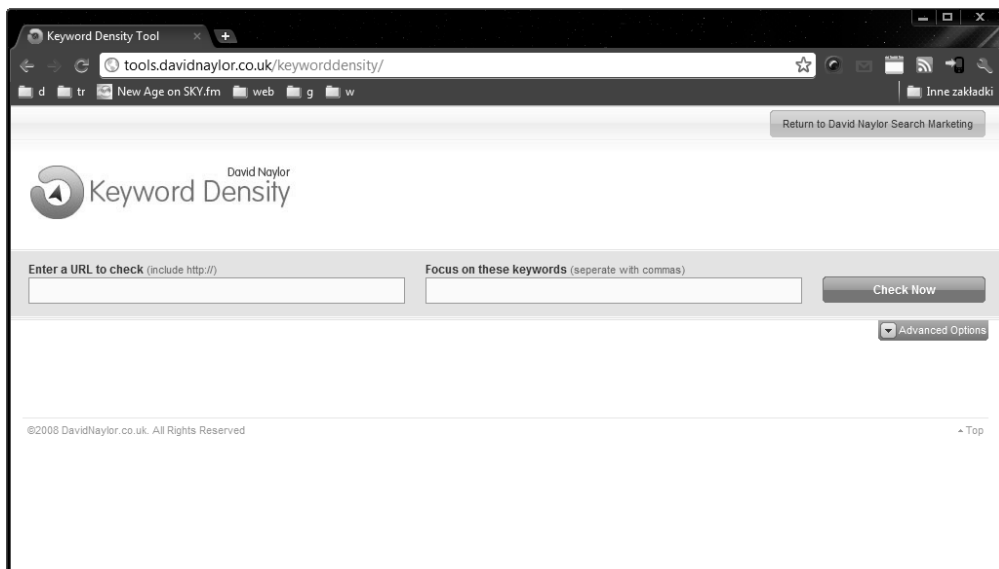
Keyword Density Tool ×

tools.davidnaylor.co.uk/keyworddensity/

d tr New Age on SKY.fm web g w Inne zakładki

Return to David Naylor Search Marketing

David Naylor
Keyword Density

Enter a URL to check (include http://)

Focus on these keywords (seperate with commas)

Check Now

Advanced Options

©2008 DavidNaylor.co.uk. All Rights Reserved

Top